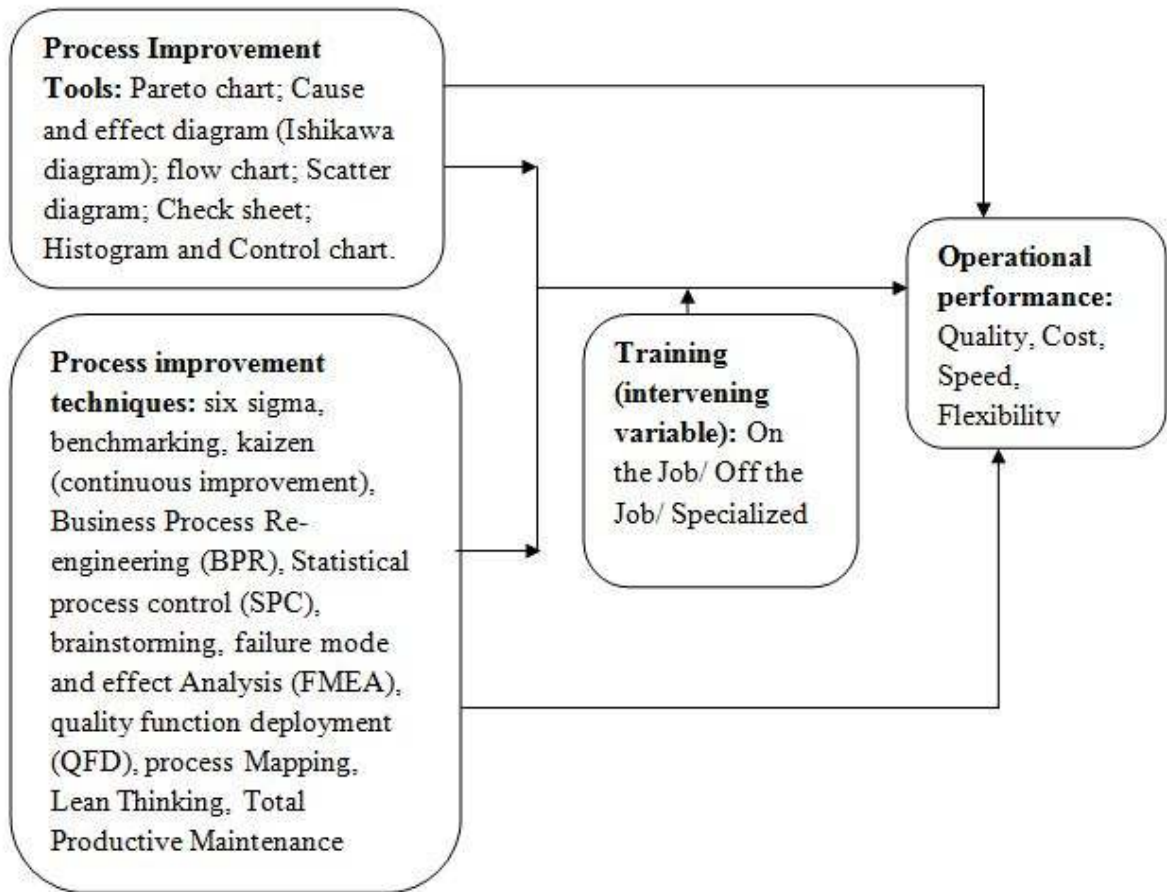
**Process Improvement Tools:** Pareto chart; Cause and effect diagram (Ishikawa diagram); flow chart; Scatter diagram; Check sheet; Histogram and Control chart.

**Process improvement techniques:** six sigma, benchmarking, kaizen (continuous improvement), Business Process Re-engineering (BPR), Statistical process control (SPC), brainstorming, failure mode and effect Analysis (FMEA), quality function deployment (QFD), process Mapping, Lean Thinking, Total Productive Maintenance

**Training (intervening variable):** On the Job/ Off the Job/ Specialized

**Operational performance:** Quality, Cost, Speed, Flexibility